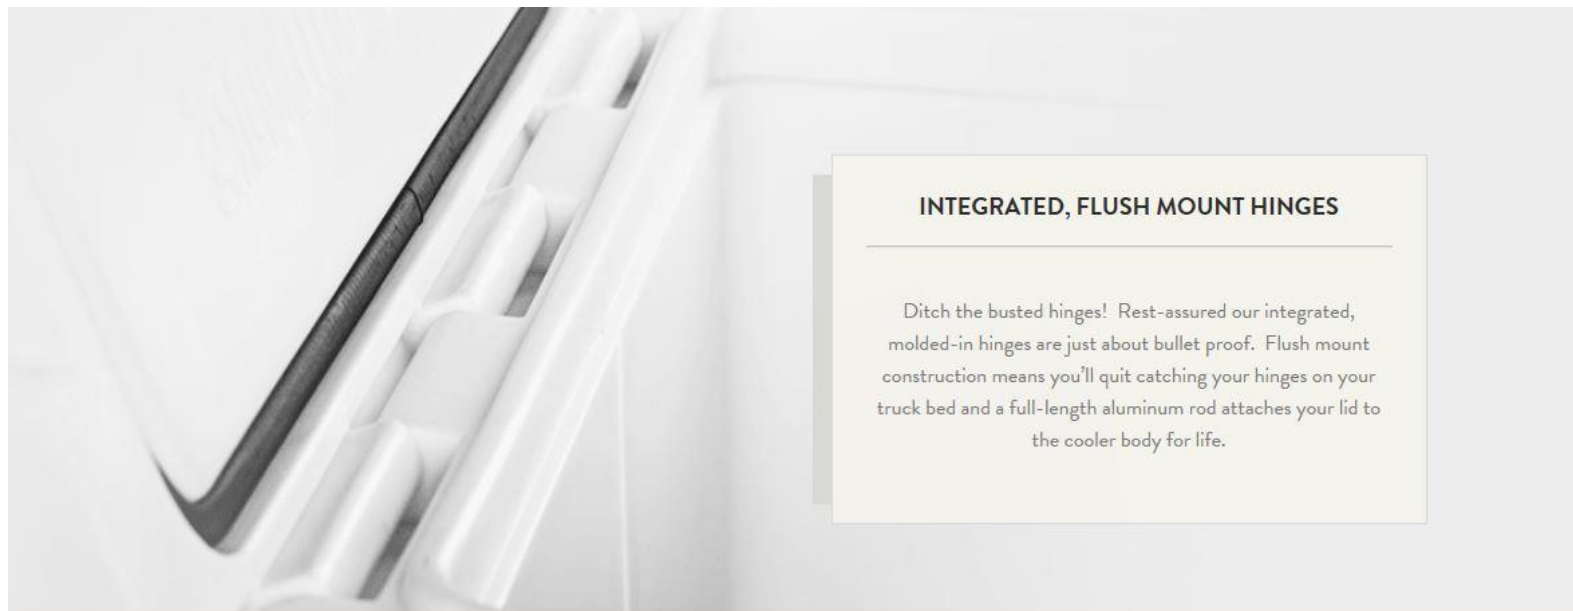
INTEGRATED, FLUSH MOUNT HINGES

Ditch the busted hinges!  Rest-assured our integrated, molded-in hinges are just about bullet proof.  Flush mount construction means you'll quit catching your hinges on your truck bed and a full-length aluminum rod attaches your lid to the cooler body for life.